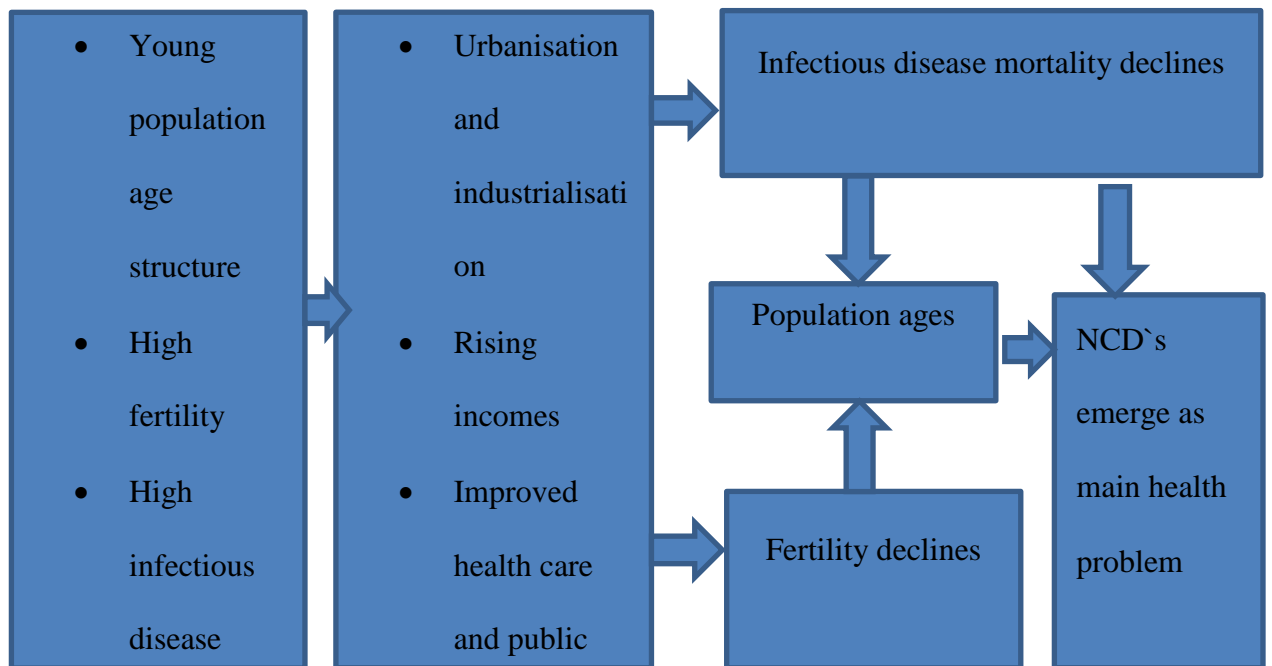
- Young population age structure
- High fertility
- High infectious disease

- Urbanisation and industrialisation
- Rising incomes
- Improved health care and public

Infectious disease mortality declines

Population ages

NCD`s emerge as main health problem

Fertility declines